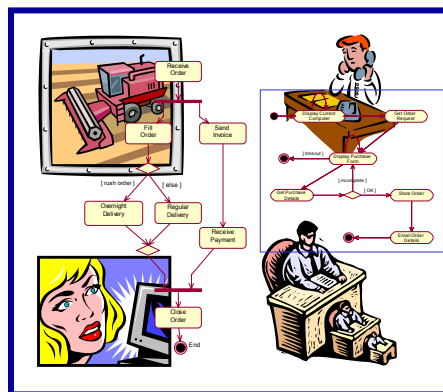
Receive Order

Fill Order

Send Invoice

[ rush order ]

[ else ]

Overnight Delivery

Regular Delivery

Receive Payment

Close Order

End

Display Current Computer

Get Order Request

[ timeout ]

Display Purchase Form

[ incomplete ]

[ OK ]

Get Purchase Details

Store Order

Email Order Details